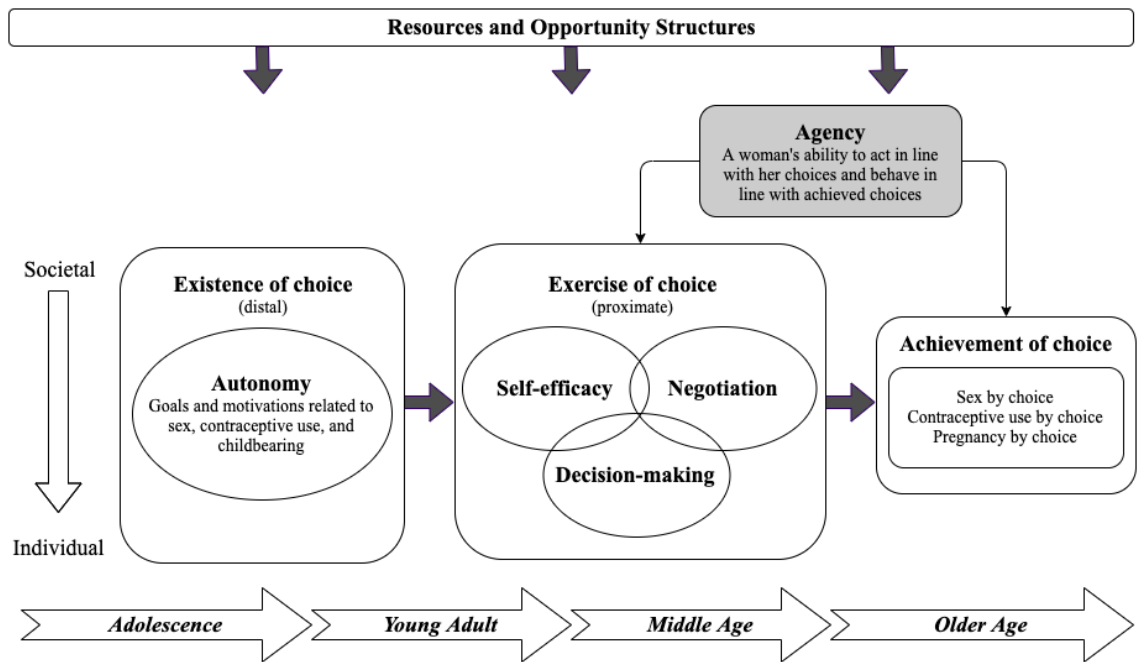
Resources and Opportunity Structures

Agency
A woman's ability to act in line with her choices and behave in line with achieved choices

Societal

Individual

Existence of choice
(distal)

Autonomy
Goals and motivations related to sex, contraceptive use, and childbearing

Exercise of choice
(proximate)

Self-efficacy

Negotiation

Decision-making

Achievement of choice

Sex by choice
Contraceptive use by choice
Pregnancy by choice

Adolescence

Young Adult

Middle Age

Older Age